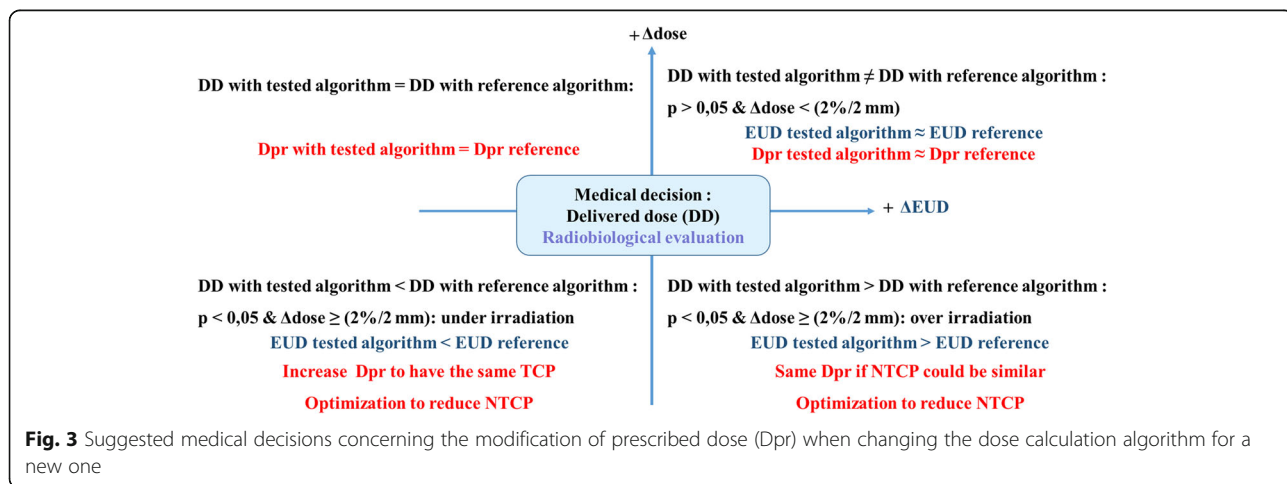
+ Δdose

DD with tested algorithm = DD with reference algorithm:

Dpr with tested algorithm = Dpr reference

DD with tested algorithm ≠ DD with reference algorithm :

p > 0,05 & Δdose < (2%/2 mm)

EUD tested algorithm ≈ EUD reference

Dpr tested algorithm ≈ Dpr reference

Medical decision :
Delivered dose (DD)
Radiobiological evaluation

+ ΔEUD

DD with tested algorithm < DD with reference algorithm :

p < 0,05 & Δdose ≥ (2%/2 mm): under irradiation

EUD tested algorithm < EUD reference

Increase Dpr to have the same TCP

Optimization to reduce NTCP

DD with tested algorithm > DD with reference algorithm :

p < 0,05 & Δdose ≥ (2%/2 mm): over irradiation

EUD tested algorithm > EUD reference

Same Dpr if NTCP could be similar

Optimization to reduce NTCP

Fig. 3 Suggested medical decisions concerning the modification of prescribed dose (Dpr) when changing the dose calculation algorithm for a new one